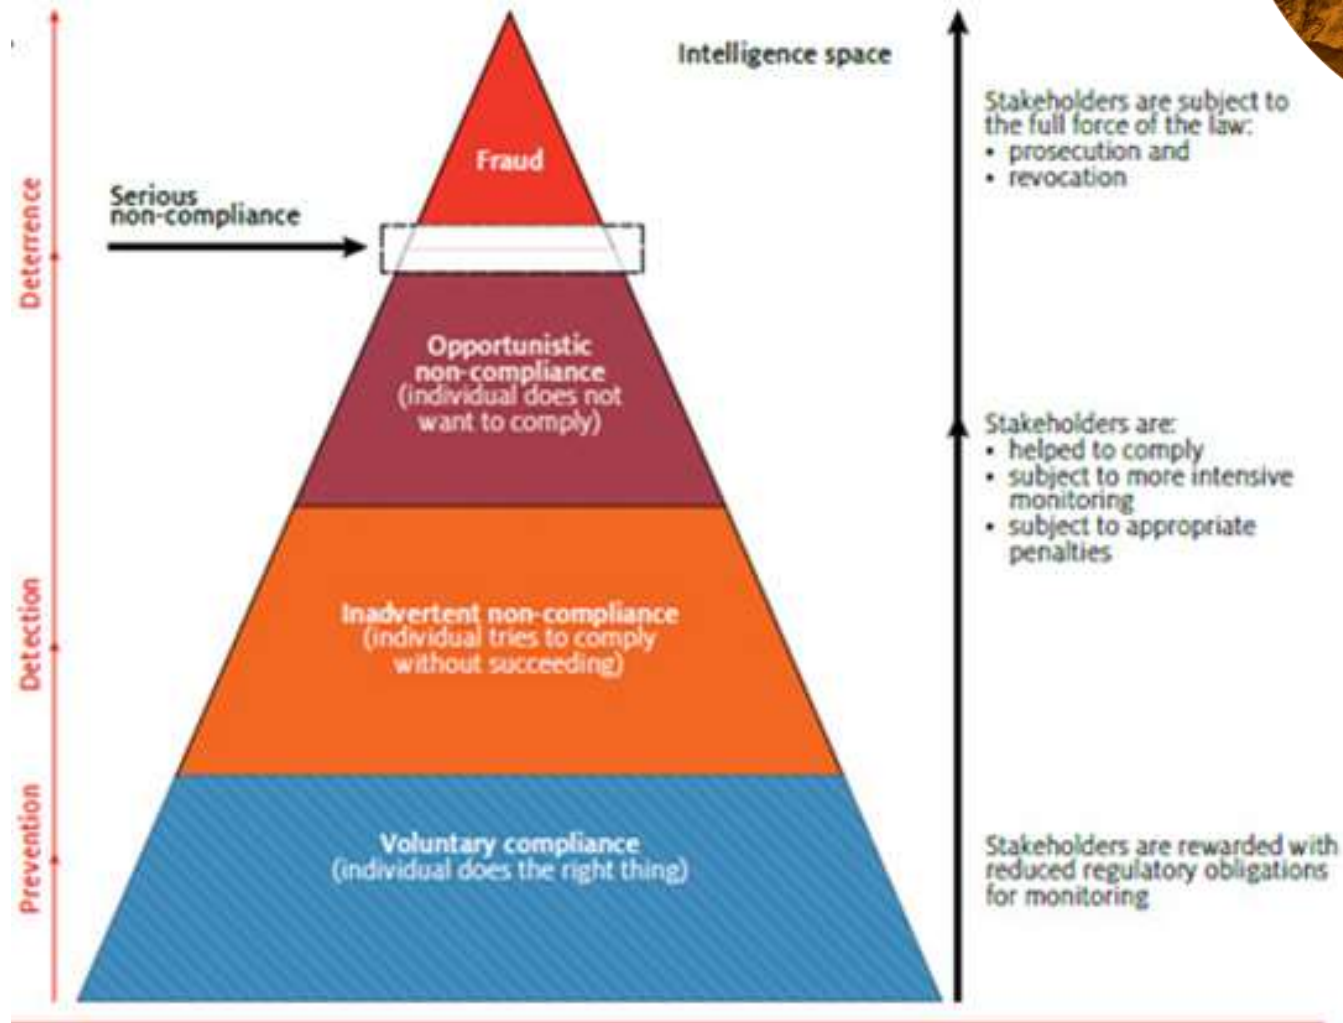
Deterrence

Detection

Prevention

Serious non-compliance

Fraud

Opportunistic non-compliance (individual does not want to comply)

Inadvertent non-compliance (individual tries to comply without succeeding)

Voluntary compliance (individual does the right thing)

Intelligence space

Stakeholders are subject to the full force of the law:
• prosecution and
• revocation

Stakeholders are:
• helped to comply
• subject to more intensive monitoring
• subject to appropriate penalties

Stakeholders are rewarded with reduced regulatory obligations for monitoring